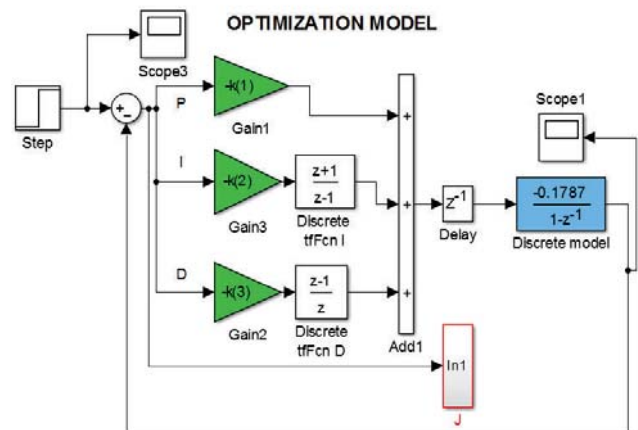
OPTIMIZATION MODEL

Scope3

Step

+
-

P

-k(1)

Gain1

I

-k(2)

Gain3

$\frac{z+1}{z-1}$

Discrete tfFcn I

D

-k(3)

Gain2

$\frac{z-1}{z}$

Discrete tfFcn D

+
+
+

Add1

$z^{-1}$

Delay

Scope1

$\frac{-0.1787}{1-z^{-1}}$

Discrete model

In1

J